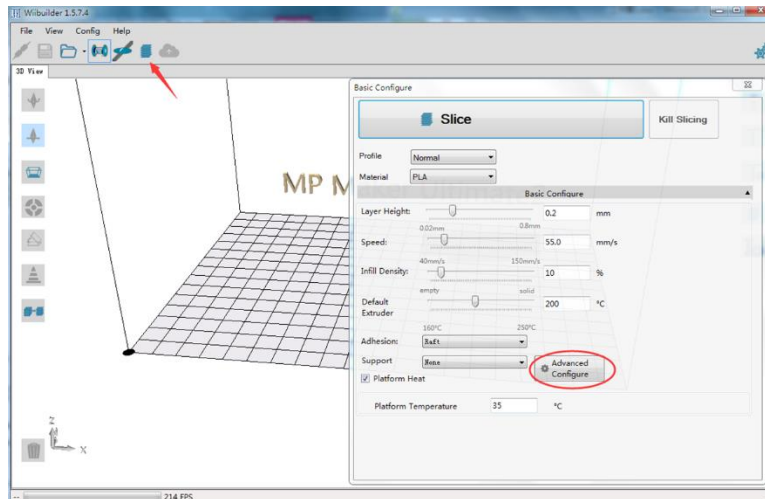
Wiibuilder 1.5.7.4

File View Config Help

3D View

MP M

Basic Configure

Slice

Kill Slicing

Profile Normal

Material PLA

Basic Configure

Layer Height: 0.2 mm

0.02mm 0.8mm

Speed: 55.0 mm/s

40mm/s 150mm/s

Infill Density: 10 %

empty solid

Default Extruder 200 °C

160°C 250°C

Adhesion: Raft

Support None

Advanced Configure

Platform Heat

Platform Temperature 35 °C

214 FPS